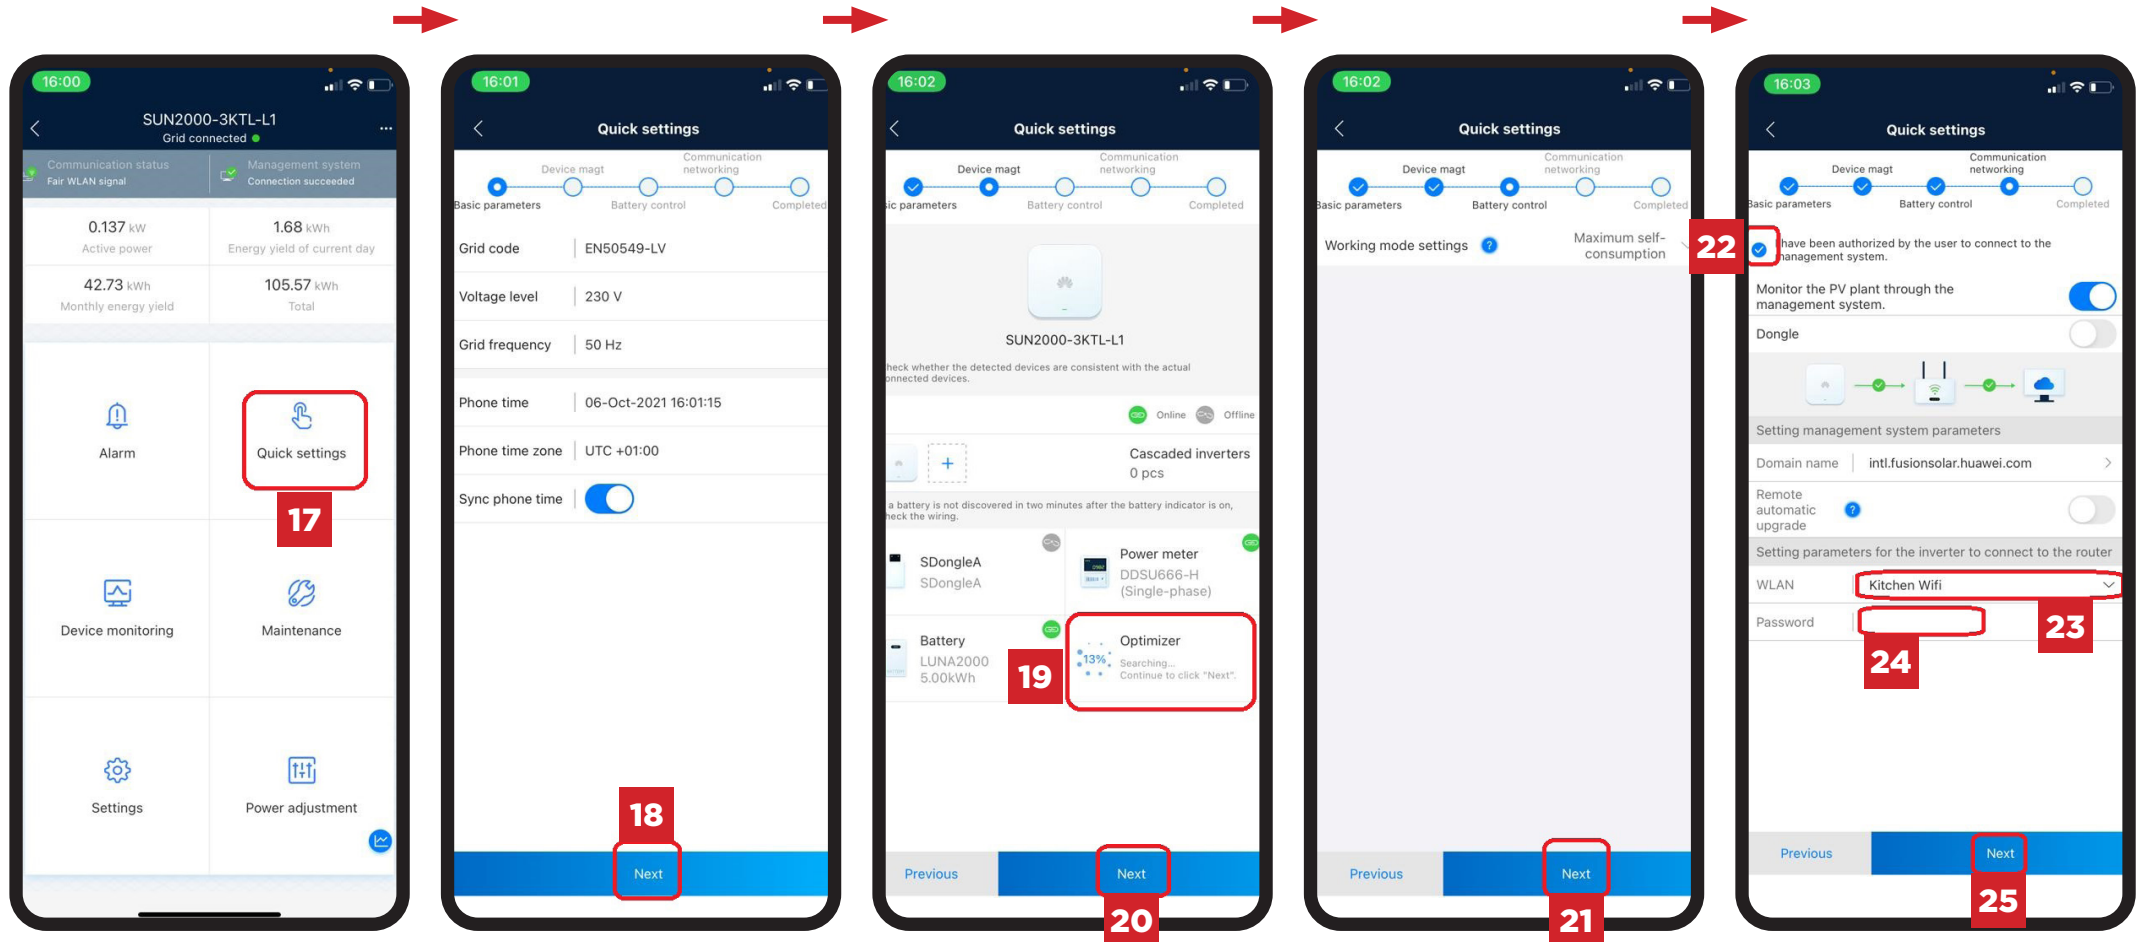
16:00

SUN2000-3KTL-L1
Grid connected

Communication status
Fair WLAN signal

Management system
Connection succeeded

0.137 kW
Active power

1.68 kWh
Energy yield of current day

42.73 kWh
Monthly energy yield

105.57 kWh
Total

Alarm

Quick settings

17

Device monitoring

Maintenance

Settings

Power adjustment

16:01

Quick settings

Device magt
Communication networking
Basic parameters
Battery control
Completed

| | |
|---|---|
| Grid code | EN50549-LV |
| Voltage level | 230 V |
| Grid frequency | 50 Hz |
| Phone time | 06-Oct-2021 16:01:15 |
| Phone time zone | UTC +01:00 |
| Sync phone time | |

18

Next

16:02

Quick settings

Device magt
Communication networking
ic parameters
Battery control
Completed

SUN2000-3KTL-L1

heck whether the detected devices are consistent with the actual nnected devices.

Online
Offline

Cascaded inverters
0 pcs

a battery is not discovered in two minutes after the battery indicator is on, heck the wiring.

SDongleA
SDongleA

Power meter
DDSU666-H
(Single-phase)

Battery
LUNA2000
5.00kWh

19

Optimizer
13%
Searching...
Continue to click "Next".

Previous
Next

20

16:02

Quick settings

Device magt
Communication networking
Basic parameters
Battery control
Completed

Working mode settings
Maximum self-consumption

Previous
Next

21

16:03

Quick settings

Device magt
Communication networking
Basic parameters
Battery control
Completed

22

have been authorized by the user to connect to the nanagement system.

Monitor the PV plant through the management system.

Dongle

Setting management system parameters

Domain name
intl.fusionsolar.huawei.com

Remote automatic upgrade

Setting parameters for the inverter to connect to the router

WLAN
Kitchen Wifi

Password

23

24

Previous
Next

25